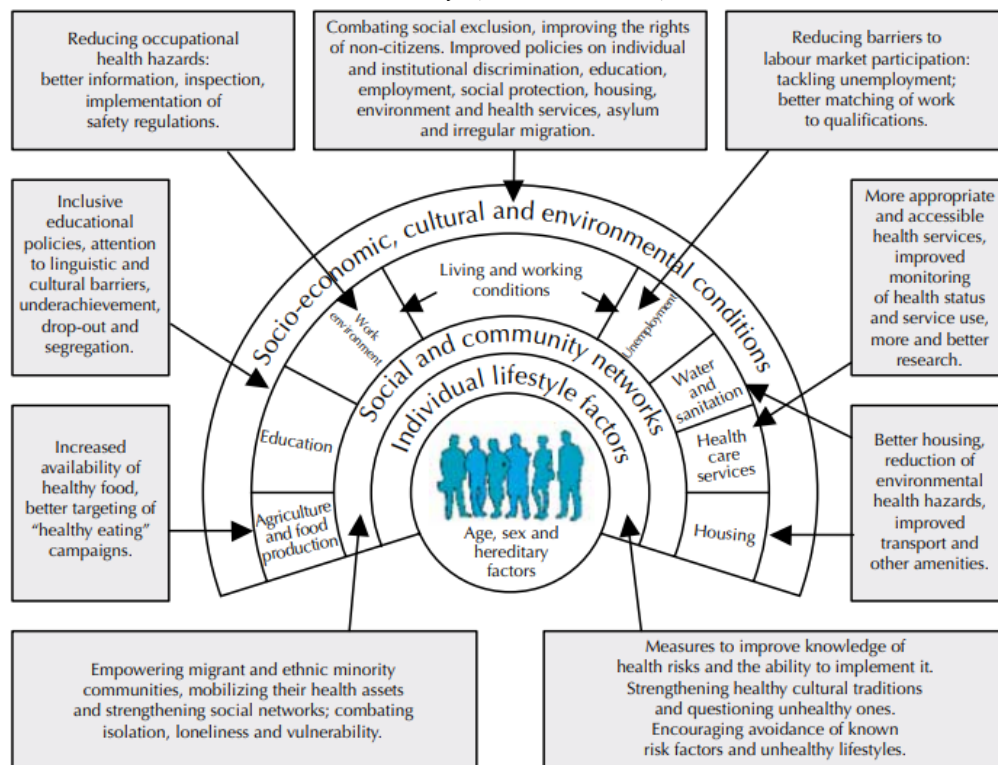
Reducing occupational health hazards: better information, inspection, implementation of safety regulations.

Combating social exclusion, improving the rights of non-citizens. Improved policies on individual and institutional discrimination, education, employment, social protection, housing, environment and health services, asylum and irregular migration.

Reducing barriers to labour market participation: tackling unemployment; better matching of work to qualifications.

Inclusive educational policies, attention to linguistic and cultural barriers, underachievement, drop-out and segregation.

More appropriate and accessible health services, improved monitoring of health status and service use, more and better research.

Increased availability of healthy food, better targeting of "healthy eating" campaigns.

Better housing, reduction of environmental health hazards, improved transport and other amenities.

Socio-economic, cultural and environmental conditions

Living and working conditions

Work environment

Unemployment

Education

Water and sanitation

Health care services

Agriculture and food production

Housing

Social and community networks

Individual lifestyle factors

Age, sex and hereditary factors

Empowering migrant and ethnic minority communities, mobilizing their health assets and strengthening social networks; combating isolation, loneliness and vulnerability.

Measures to improve knowledge of health risks and the ability to implement it. Strengthening healthy cultural traditions and questioning unhealthy ones. Encouraging avoidance of known risk factors and unhealthy lifestyles.